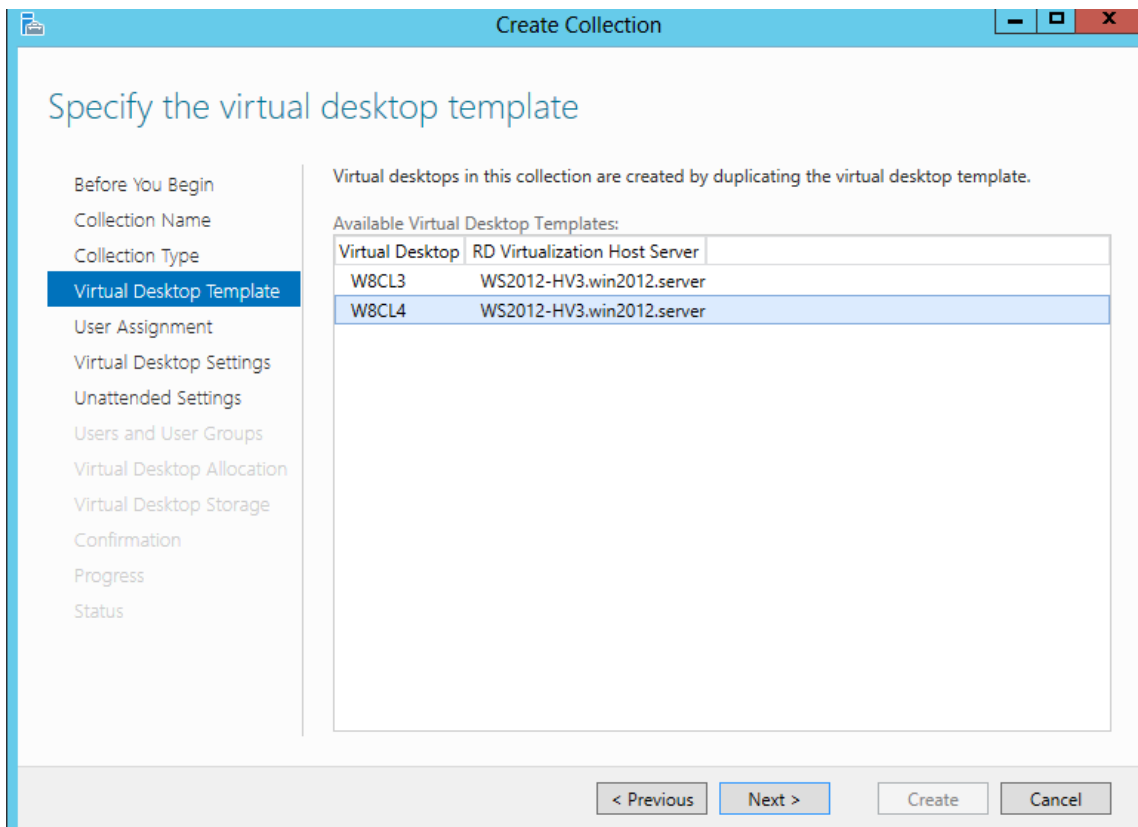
Create Collection

Specify the virtual desktop template

Before You Begin
Collection Name
Collection Type
Virtual Desktop Template
User Assignment
Virtual Desktop Settings
Unattended Settings
Users and User Groups
Virtual Desktop Allocation
Virtual Desktop Storage
Confirmation
Progress
Status

Virtual desktops in this collection are created by duplicating the virtual desktop template.

Available Virtual Desktop Templates:

| Virtual Desktop | RD Virtualization Host Server |
|---|---|
| W8CL3 | WS2012-HV3.win2012.server |
| W8CL4 | WS2012-HV3.win2012.server |

< Previous | Next > | Create | Cancel